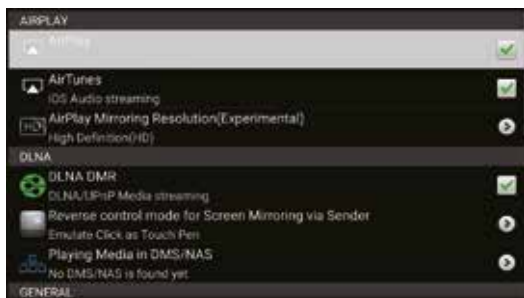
AIRPLAY

AirPlay

AirTunes
iOS Audio streaming

AirPlay Mirroring Resolution(Experimental)
High Definition(HD)

DLNA

DLNA DMR
DLNA/UPnP Media streaming

Reverse control mode for Screen Mirroring via Sender
Emulate Click as Touch Pen

Playing Media in DMS/NAS
No DMS/NAS is found yet

GENERAL